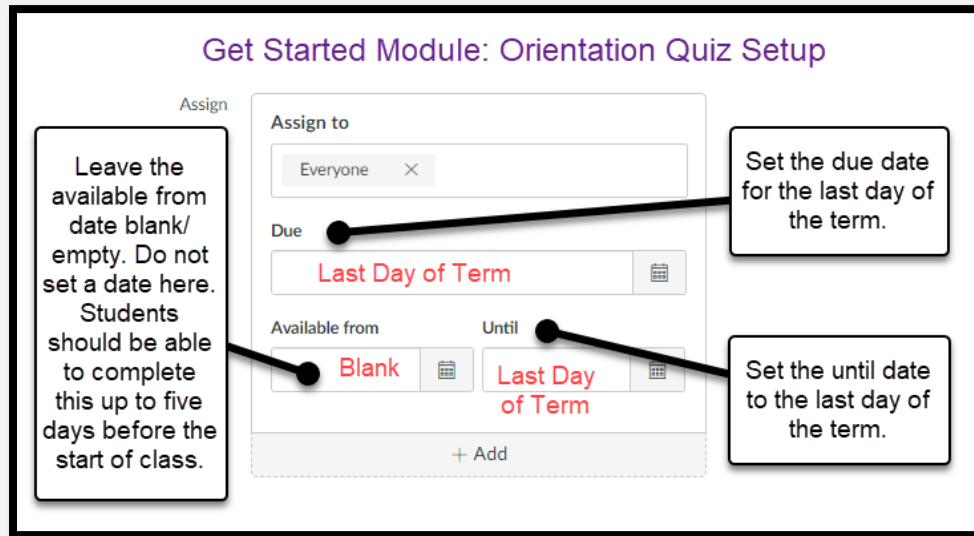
Get Started Module: Orientation Quiz Setup

Assign

Leave the available from date blank/ empty. Do not set a date here. Students should be able to complete this up to five days before the start of class.

Assign to

Everyone ×

Due

Last Day of Term

Available from

Blank

Until

Last Day of Term

+ Add

Set the due date for the last day of the term.

Set the until date to the last day of the term.